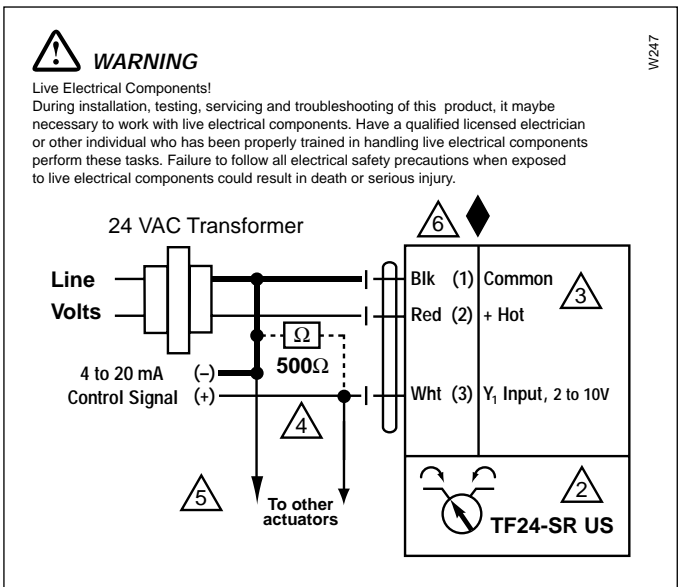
WARNING

W247

Live Electrical Components!
During installation, testing, servicing and troubleshooting of this product, it maybe necessary to work with live electrical components. Have a qualified licensed electrician or other individual who has been properly trained in handling live electrical components perform these tasks. Failure to follow all electrical safety precautions when exposed to live electrical components could result in death or serious injury.

24 VAC Transformer

6

Line
Volts

Blk (1) Common
Red (2) + Hot

3

$\Omega$
$500\Omega$

4 to 20 mA (–)
Control Signal (+)

Wht (3) $Y_1$ Input, 2 to 10V

4

5

To other actuators

2

TF24-SR US